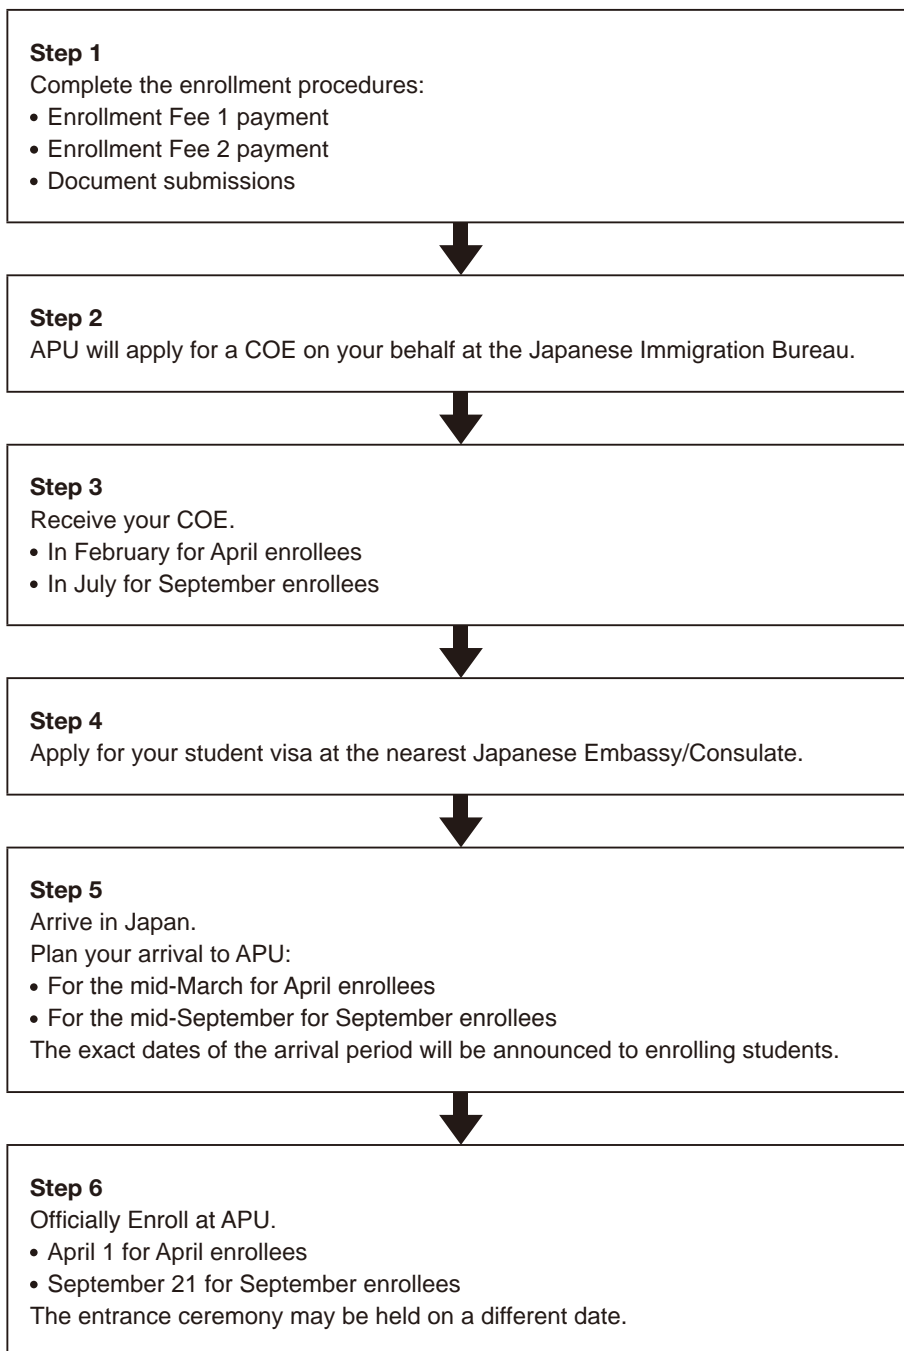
**Step 1**
Complete the enrollment procedures:
• Enrollment Fee 1 payment
• Enrollment Fee 2 payment
• Document submissions

**Step 2**
APU will apply for a COE on your behalf at the Japanese Immigration Bureau.

**Step 3**
Receive your COE.
• In February for April enrollees
• In July for September enrollees

**Step 4**
Apply for your student visa at the nearest Japanese Embassy/Consulate.

**Step 5**
Arrive in Japan.
Plan your arrival to APU:
• For the mid-March for April enrollees
• For the mid-September for September enrollees
The exact dates of the arrival period will be announced to enrolling students.

**Step 6**
Officially Enroll at APU.
• April 1 for April enrollees
• September 21 for September enrollees
The entrance ceremony may be held on a different date.